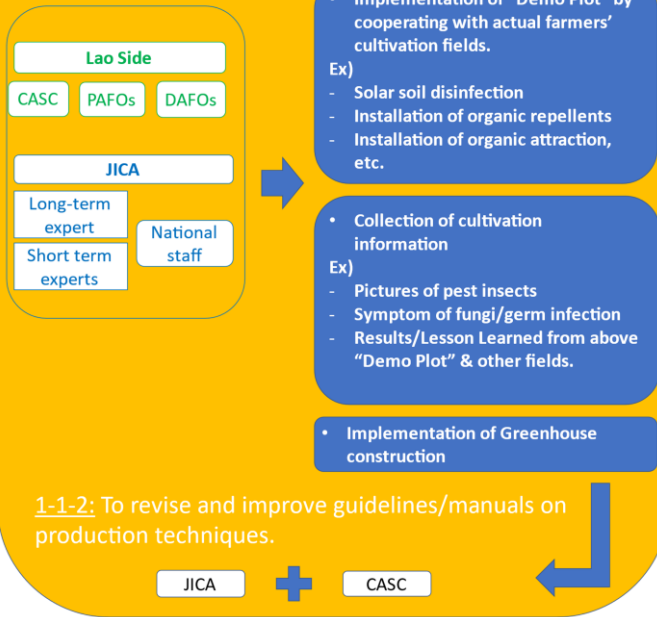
Lao Side

CASC

PAFOs

DAFOs

JICA

Long-term expert

Short term experts

National staff

- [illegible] "Demo Plot" by cooperating with actual farmers' cultivation fields.

Ex)

- Solar soil disinfection
- Installation of organic repellents
- Installation of organic attraction, etc.

- Collection of cultivation information

Ex)

- Pictures of pest insects
- Symptom of fungi/germ infection
- Results/Lesson Learned from above "Demo Plot" & other fields.

- Implementation of Greenhouse construction

1-1-2: To revise and improve guidelines/manuals on production techniques.

JICA

CASC